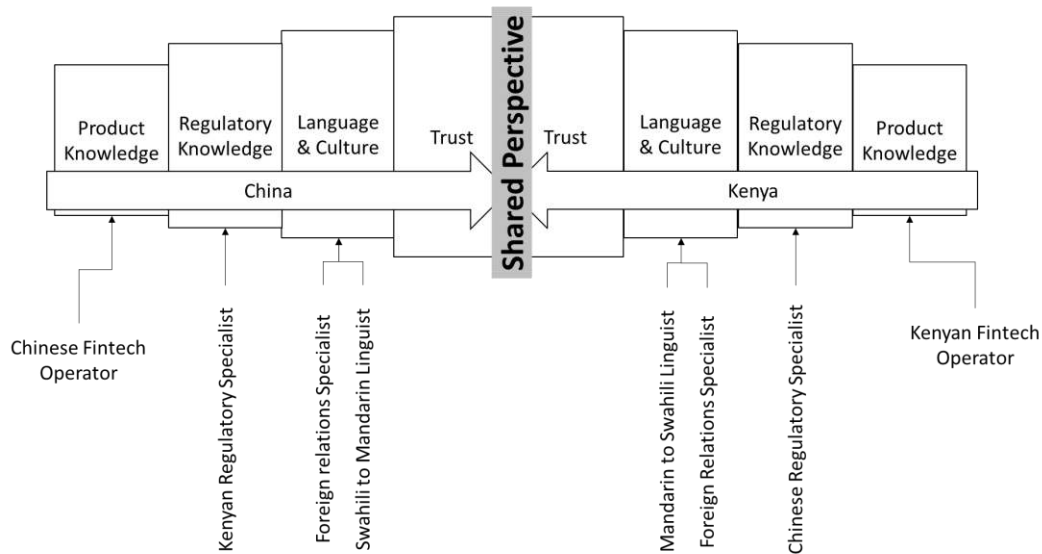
Product Knowledge

Regulatory Knowledge

Language & Culture

Trust

Shared Perspective

Trust

Language & Culture

Regulatory Knowledge

Product Knowledge

China

Kenya

Chinese Fintech Operator

Kenyan Regulatory Specialist

Foreign relations Specialist

Swahili to Mandarin Linguist

Mandarin to Swahili Linguist

Foreign Relations Specialist

Chinese Regulatory Specialist

Kenyan Fintech Operator